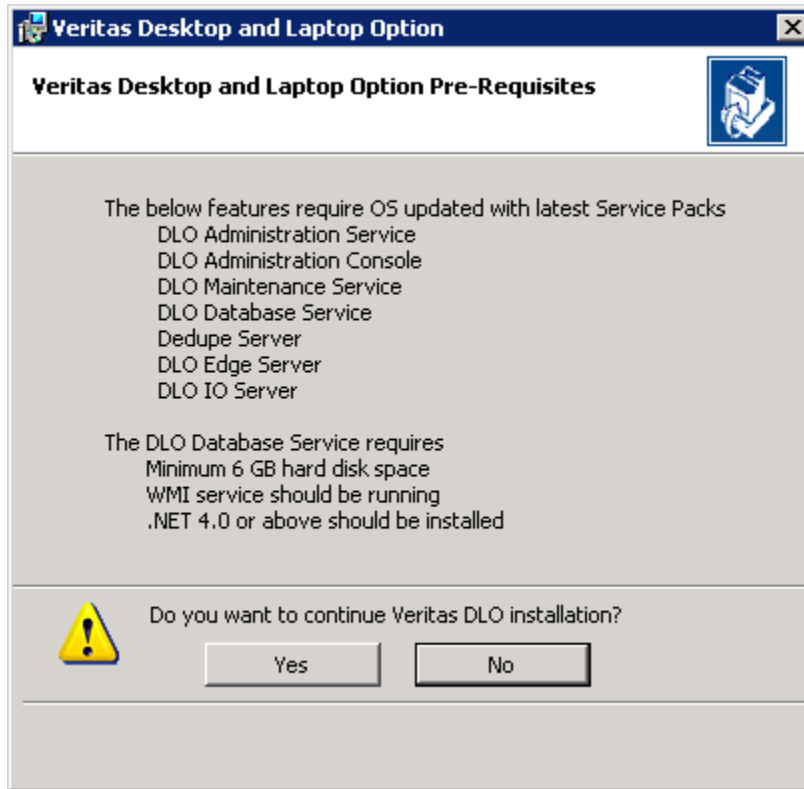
Veritas Desktop and Laptop Option

Veritas Desktop and Laptop Option Pre-Requisites

The below features require OS updated with latest Service Packs
DLO Administration Service
DLO Administration Console
DLO Maintenance Service
DLO Database Service
Dedupe Server
DLO Edge Server
DLO IO Server

The DLO Database Service requires
Minimum 6 GB hard disk space
WMI service should be running
.NET 4.0 or above should be installed

Do you want to continue Veritas DLO installation?

Yes

No